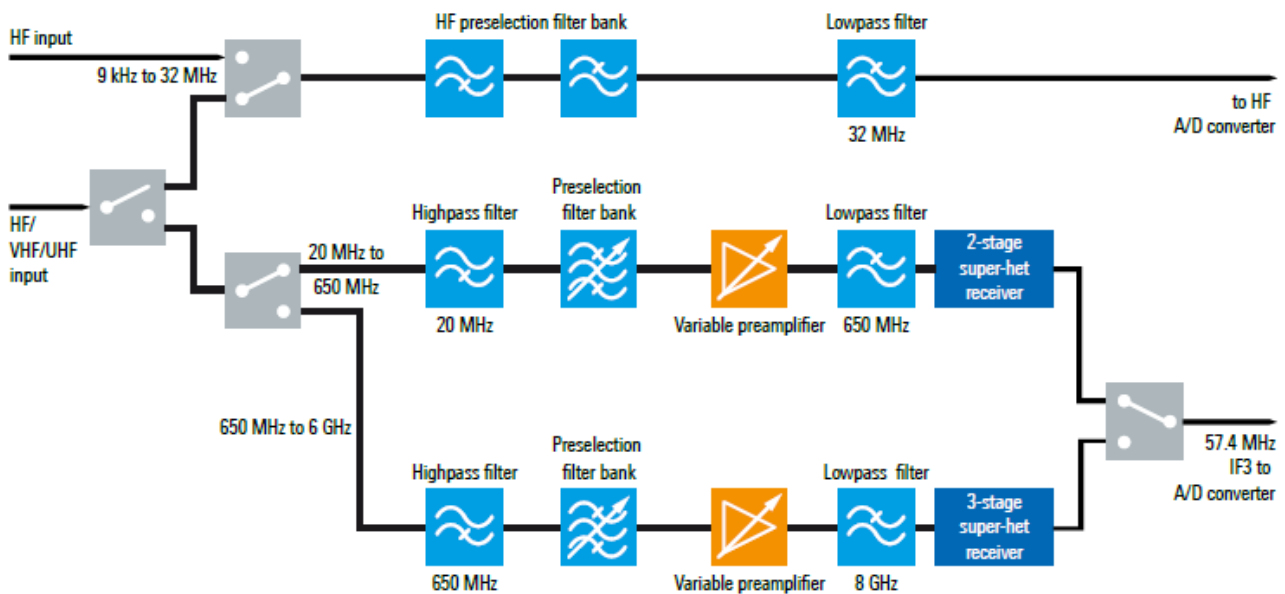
HF input

9 kHz to 32 MHz

HF preselection filter bank

Lowpass filter

32 MHz

to HF A/D converter

HF/ VHF/UHF input

20 MHz to 650 MHz

Highpass filter

20 MHz

Preselection filter bank

Variable preamplifier

Lowpass filter

650 MHz

2-stage super-het receiver

650 MHz to 6 GHz

Highpass filter

650 MHz

Preselection filter bank

Variable preamplifier

Lowpass filter

8 GHz

3-stage super-het receiver

57.4 MHz IF3 to A/D converter